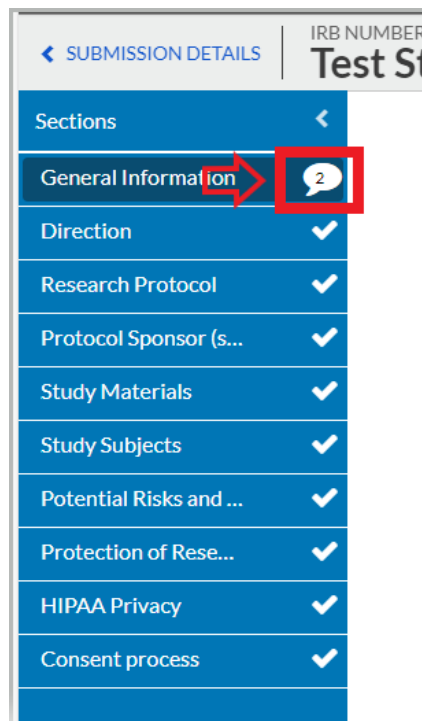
< SUBMISSION DETAILS

IRB NUMBER
Test St

Sections <

General Information 2

Direction

Research Protocol

Protocol Sponsor (s...

Study Materials

Study Subjects

Potential Risks and ...

Protection of Rese...

HIPAA Privacy

Consent process